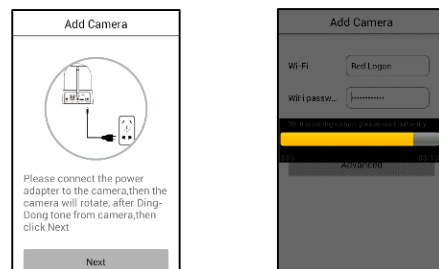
Add Camera

Please connect the power adapter to the camera,then the camera will rotate, after Ding-Dong tone from camera,then click Next

Next

Add Camera

Wi-Fi
Red Logon

Wi-Fi passw...
••••••••••

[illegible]

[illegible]
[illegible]

Advanced